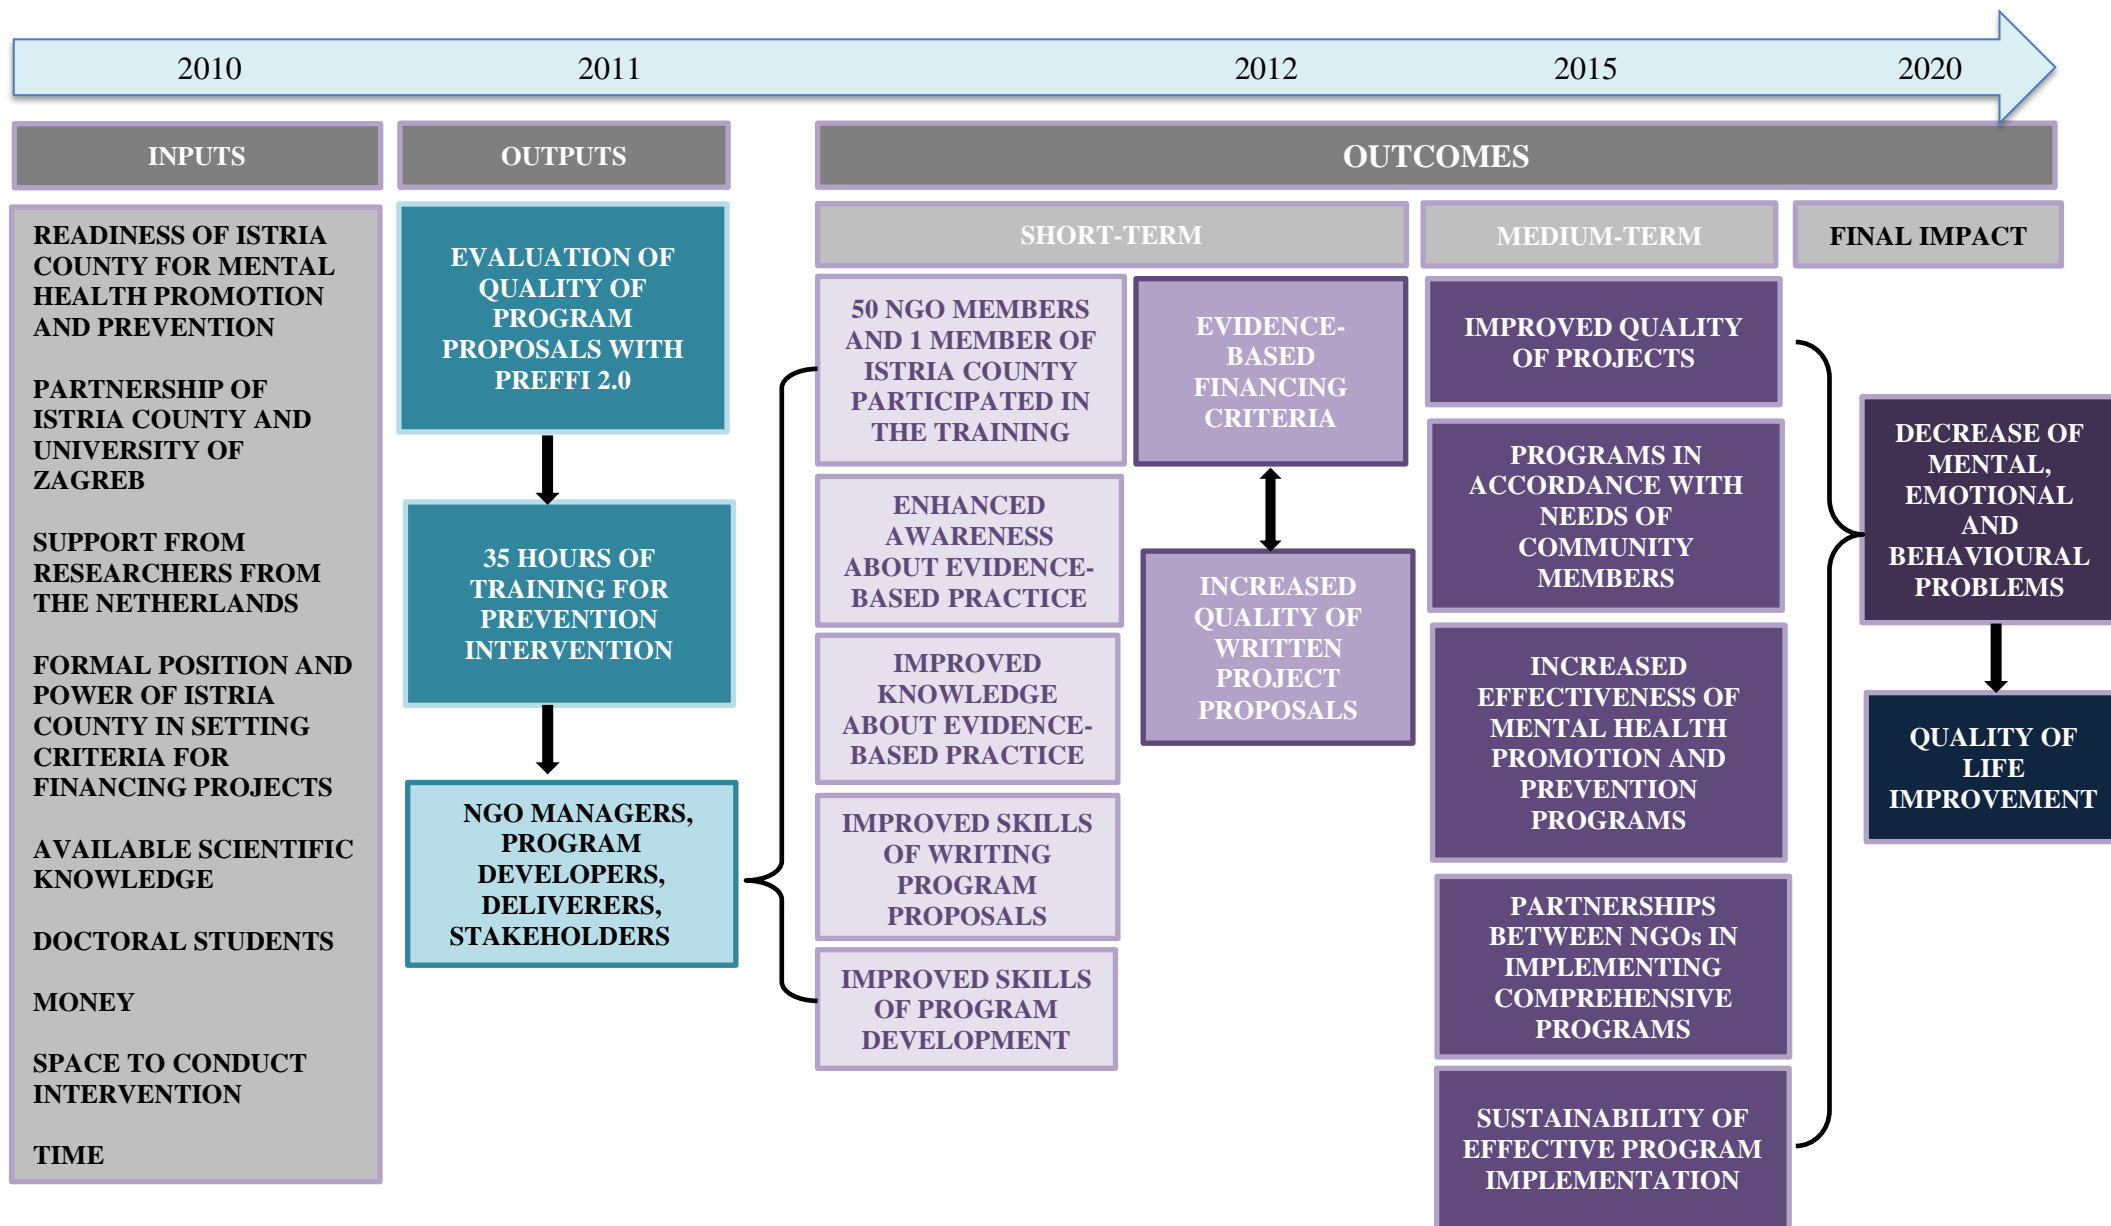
2010 2011 2012 2015 2020

INPUTS

OUTPUTS

OUTCOMES

SHORT-TERM

MEDIUM-TERM

FINAL IMPACT

READINESS OF ISTRIA COUNTY FOR MENTAL HEALTH PROMOTION AND PREVENTION

PARTNERSHIP OF ISTRIA COUNTY AND UNIVERSITY OF ZAGREB

SUPPORT FROM RESEARCHERS FROM THE NETHERLANDS

FORMAL POSITION AND POWER OF ISTRIA COUNTY IN SETTING CRITERIA FOR FINANCING PROJECTS

AVAILABLE SCIENTIFIC KNOWLEDGE

DOCTORAL STUDENTS

MONEY

SPACE TO CONDUCT INTERVENTION

TIME

EVALUATION OF QUALITY OF PROGRAM PROPOSALS WITH PREFFI 2.0

35 HOURS OF TRAINING FOR PREVENTION INTERVENTION

NGO MANAGERS, PROGRAM DEVELOPERS, DELIVERERS, STAKEHOLDERS

50 NGO MEMBERS AND 1 MEMBER OF ISTRIA COUNTY PARTICIPATED IN THE TRAINING

ENHANCED AWARENESS ABOUT EVIDENCE-BASED PRACTICE

IMPROVED KNOWLEDGE ABOUT EVIDENCE-BASED PRACTICE

IMPROVED SKILLS OF WRITING PROGRAM PROPOSALS

IMPROVED SKILLS OF PROGRAM DEVELOPMENT

EVIDENCE-BASED FINANCING CRITERIA

INCREASED QUALITY OF WRITTEN PROJECT PROPOSALS

IMPROVED QUALITY OF PROJECTS

PROGRAMS IN ACCORDANCE WITH NEEDS OF COMMUNITY MEMBERS

INCREASED EFFECTIVENESS OF MENTAL HEALTH PROMOTION AND PREVENTION PROGRAMS

PARTNERSHIPS BETWEEN NGOs IN IMPLEMENTING COMPREHENSIVE PROGRAMS

SUSTAINABILITY OF EFFECTIVE PROGRAM IMPLEMENTATION

DECREASE OF MENTAL, EMOTIONAL AND BEHAVIOURAL PROBLEMS

QUALITY OF LIFE IMPROVEMENT